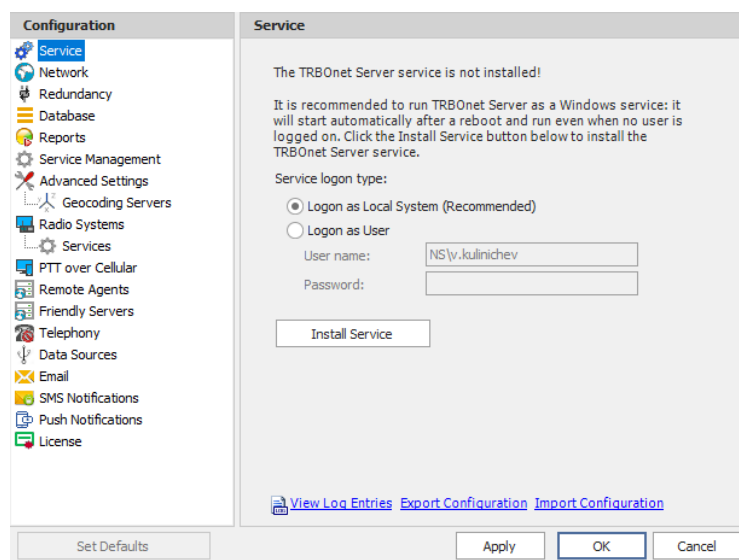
Configuration

Service
Network
Redundancy
Database
Reports
Service Management
Advanced Settings
Geocoding Servers
Radio Systems
Services
PTT over Cellular
Remote Agents
Friendly Servers
Telephony
Data Sources
Email
SMS Notifications
Push Notifications
License

Service

The TRBOnet Server service is not installed!

It is recommended to run TRBOnet Server as a Windows service: it will start automatically after a reboot and run even when no user is logged on. Click the Install Service button below to install the TRBOnet Server service.

Service logon type:

Logon as Local System (Recommended)
Logon as User

User name: NS\v.kulinichev
Password:

Install Service

View Log Entries Export Configuration Import Configuration

Set Defaults

Apply OK Cancel